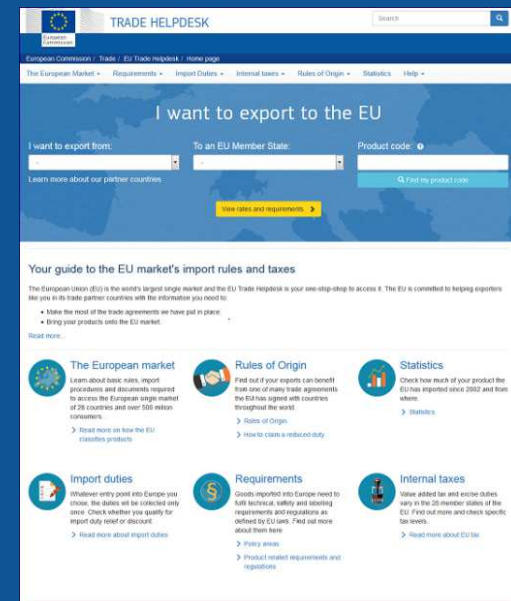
European Commission

TRADE HELPDESK

Search

European Commission / Trade / EU Trade Helpdesk / Home page

European Market ▾ Requirements ▾ Import Duties ▾ Internal taxes ▾ Rules of Origin ▾ Statistics Help ▾

I want to export to the EU

I want to export from:

To an EU Member State:

Product code:

Learn more about our partner countries

Find my product code

View rates and requirements

Your guide to the EU market's import rules and taxes

The European Union (EU) is the world's largest single market and the EU Trade Helpdesk is your one-stop-shop to access it. The EU is committed to helping exporters like you in its trade partner countries with the information you need to:

• Make the most of the trade agreements we have put in place.
• Bring your products onto the EU market.

Read more...

The European market

Learn about basic rules, import procedures and documents required to access the European single market of 28 countries and over 500 million consumers.

Read more on how the EU classifies products

Rules of Origin

Find out if your exports can benefit from one of many trade agreements the EU has signed with countries throughout the world.

Rules of Origin

How to claim a reduced duty

Statistics

Check how much of your product the EU has imported since 2002 and from where.

Statistics

Import duties

Whatever entry point into Europe you chose, the duties will be collected only once. Check whether you qualify for import duty relief or discount.

Read more about import duties

Requirements

Goods imported into Europe need to fulfil technical, safety and labelling requirements and regulations as defined by EU laws. Find out more about them here.

Policy areas

Product related requirements and regulations

Internal taxes

Value added tax and excise duties vary in the 28 member states of the EU. Find out more and check specific tax levels.

Read more about EU tax